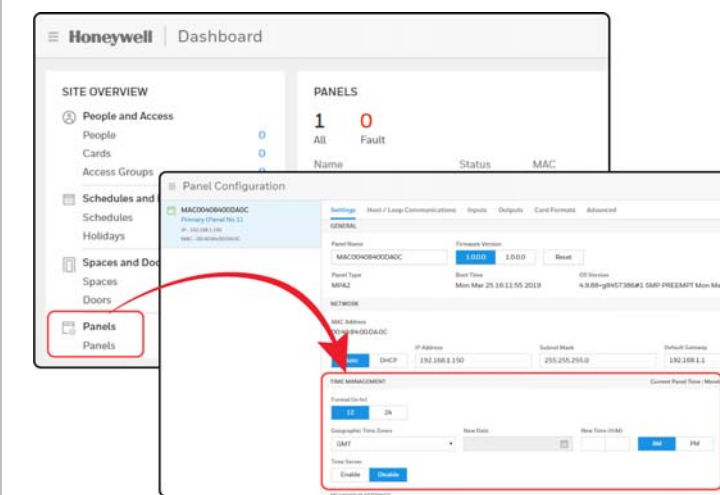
Honeywell | Dashboard

SITE OVERVIEW

People and Access
People 0
Cards 0
Access Groups

Schedules and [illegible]
Schedules
Holidays

Spaces and Doo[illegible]
Spaces
Doors

Panels
Panels

PANELS
1 All
0 Fault
Name Status MAC

Panel Configuration

MAC00408400DA0C
Primary (Panel No 1)
IP - 192.168.1.150
MAC - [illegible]

Settings Host / Loop Communications Inputs Outputs Card Formats Advanced

GENERAL
Panel Name
MAC00408400DA0C
Firmware Version
1.0.0.0 1.0.0.0 Reset
Panel Type
MPA2
Boot Time
Mon Mar 25 16:11:55 2019
OS Version
4.9.88+g8457386#1 SMP PREEMPT Mon Ma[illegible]

NETWORK
MAC Address
00:40:84:00:DA:0C
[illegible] DHCP
IP Address
192.168.1.150
Subnet Mask
255.255.255.0
Default Gateway
192.168.1.1

TIME MANAGEMENT
Current Panel Time : Mon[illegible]
Format (in hr)
12 24
Geographic Time Zones
GMT
New Date
New Time (H:M)
AM PM
Time Server
Enable Disable